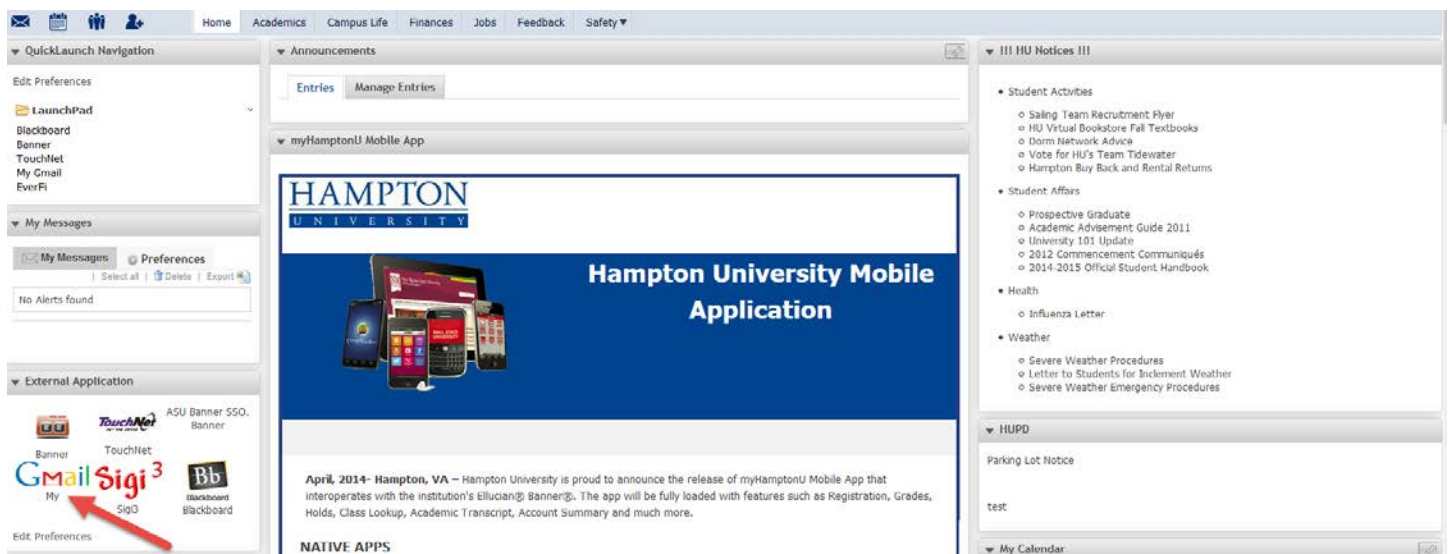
Home Academics Campus Life Finances Jobs Feedback Safety ▾

▾ QuickLaunch Navigation

Edit Preferences

LaunchPad

Blackboard
Banner
TouchNet
My Gmail
EverFi

▾ My Messages

My Messages Preferences

| Select all | Delete | Export

No Alerts found

▾ External Application

TouchNet

ASU Banner SSO. Banner

Banner TouchNet

Gmail Sigi$^3$ Bb Blackboard

My SigO Blackboard

Edit Preferences

▾ Announcements

Entries Manage Entries

▾ myHamptonU Mobile App

HAMPTON
UNIVERSITY

Hampton University Mobile Application

April, 2014- Hampton, VA – Hampton University is proud to announce the release of myHamptonU Mobile App that interoperates with the institution's Ellucian® Banner®. The app will be fully loaded with features such as Registration, Grades, Holds, Class Lookup, Academic Transcript, Account Summary and much more.

NATIVE APPS

▾ !!! HU Notices !!!

• Student Activities
○ Sailing Team Recruitment Flyer
○ HU Virtual Bookstore Fall Textbooks
○ Dorm Network Advice
○ Vote for HU's Team Tidewater
○ Hampton Buy Back and Rental Returns

• Student Affairs
○ Prospective Graduate
○ Academic Advisement Guide 2011
○ University 101 Update
○ 2012 Commencement Communiqués
○ 2014-2015 Official Student Handbook

• Health
○ Influenza Letter

• Weather
○ Severe Weather Procedures
○ Letter to Students for Inclement Weather
○ Severe Weather Emergency Procedures

▾ HUPD

Parking Lot Notice

test

▾ My Calendar